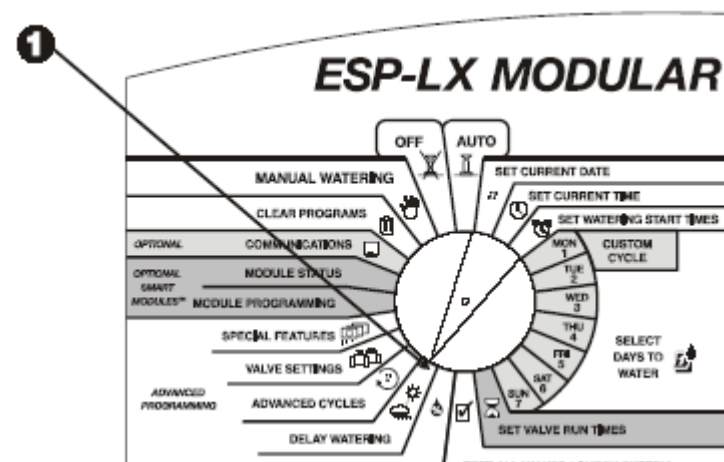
1

ESP-LX MODULAR

OFF

AUTO

MANUAL WATERING

SET CURRENT DATE

SET CURRENT TIME

SET WATERING START TIMES

CLEAR PROGRAMS

OPTIONAL

COMMUNICATIONS

OPTIONAL SMART MODULES™

MODULE STATUS

MODULE PROGRAMMING

CUSTOM CYCLE

MON 1

TUE 2

WED 3

THU 4

FRI 5

SAT 6

SUN 7

SPECIAL FEATURES

VALVE SETTINGS

ADVANCED PROGRAMMING

ADVANCED CYCLES

DELAY WATERING

SELECT DAYS TO WATER

SET VALVE RUN TIMES